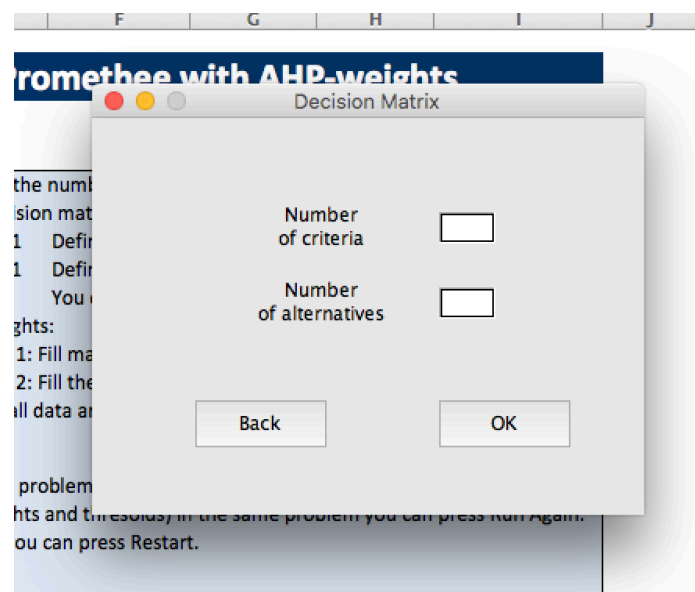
F G H I J

Promethee with AHP-weights

Decision Matrix

the numb
sion mat
1 Defi
1 Defi
You
ghts:
1: Fill ma
2: Fill the
ll data a

problem
hts and thresolds) in the same problem you can press Run Again.
ou can press Restart.

Number of criteria

Number of alternatives

Back

OK